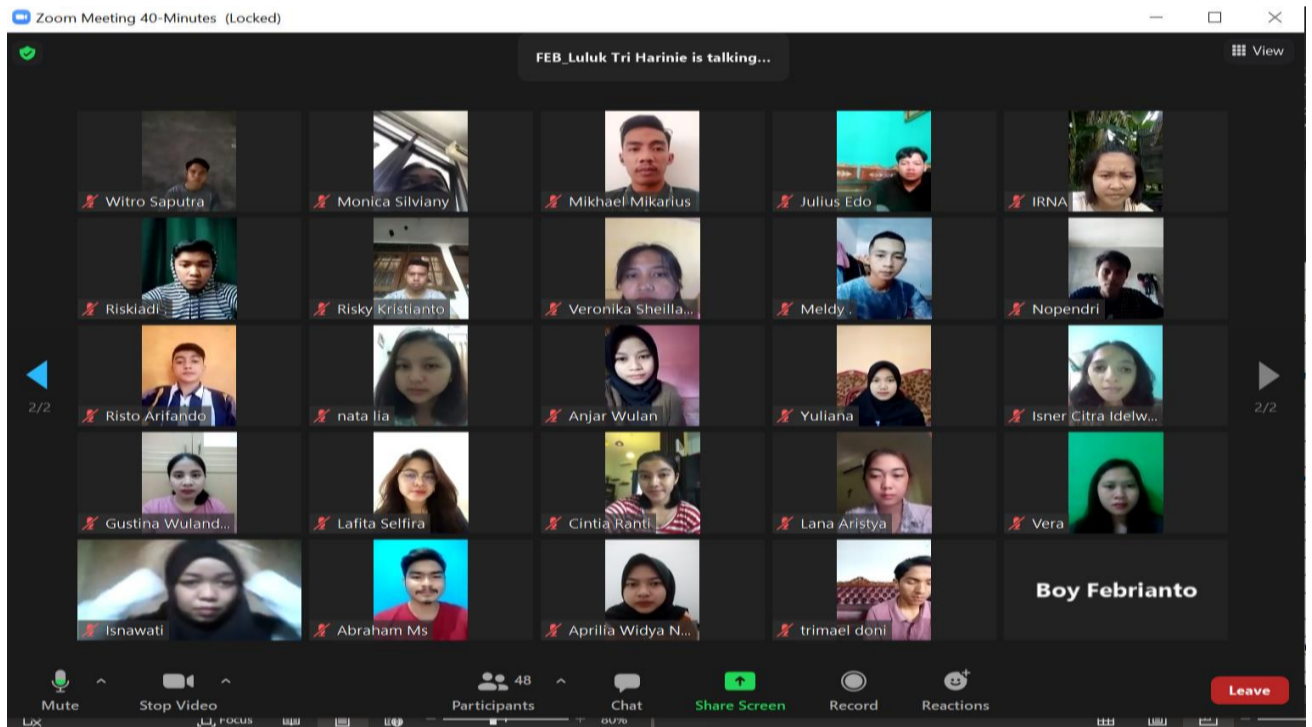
Zoom Meeting 40-Minutes (Locked)

FEB_Luluk Tri Harinie is talking...

View

Witro Saputra
Monica Silviany
Mikhael Mikarius
Julius Edo
IRNA
Riskiadi
Risky Kristianto
Veronika Sheilla...
Meldy .
Nopendri
2/2
Risto Arifando
nata lia
Anjar Wulan
Yuliana
Isner Citra Idelw...
2/2
Gustina Wuland...
Lafita Selfira
Cintia Ranti
Lana Aristya
Vera
Isnawati
Abraham Ms
Aprilia Widya N...
trimael doni
Boy Febrianto

Mute
Stop Video
48
Participants
Chat
Share Screen
Record
Reactions
Leave

Focus
80%